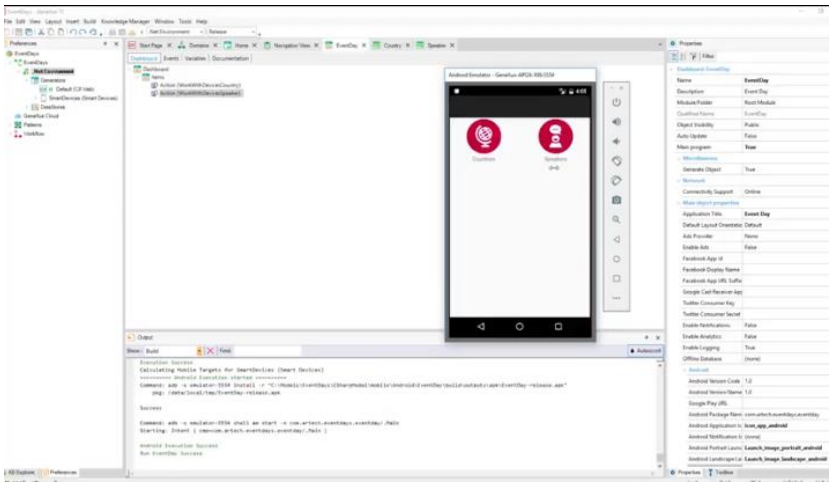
EventDays - GeneXus 15

File Edit View Layout Insert Build Knowledge Manager Window Tools Help

NetEnvironment Release

Preferences

EventDays
EventDays
NetEnvironment
Generators
Default (C# Web)
SmartDevices (Smart Devices)
DataStores
GeneXus Cloud
Patterns
Workflow

Start Page × Domains × Home × Navigation View × EventDay × Country × Speaker ×

Dashboard Events Variables Documentation

Dashboard
Items
Action (WorkWithDevicesCountry)
Action (WorkWithDevicesSpeaker)

Android Emulator - Genexus API24 - WB:5554

4:03

Countries

Speakers

Output

Show: Build Find

Execution Success
Calculating Mobile Targets for SmartDevices (Smart Devices)
========== Android Execution started ==========
Command: adb -s emulator-5554 install -r "C:\Models\EventDays\CSharpModel\Mobile\Android\EventDay\build\outputs\apk\EventDay-release.apk"
pkg: /data/local/tmp/EventDay-release.apk

Success

Command: adb -s emulator-5554 shell am start -n com.artech.eventdays.eventday/.Main
Starting: Intent { cmp=com.artech.eventdays.eventday/.Main }

Android Execution Success
Run EventDay Success

KB Explorer Preferences

Properties

Filter

Dashboard: EventDay

| Name | EventDay |
|---|---|
| Description | Event Day |
| Module/Folder | Root Module |
| Qualified Name | EventDay |
| Object Visibility | Public |
| Auto Update | False |
| Main program | True |
| Miscellaneous | |
| Generate Object | True |
| Network | |
| Connectivity Support | Online |
| Main object properties | |
| Application Title | Event Day |
| Default Layout Orientation | Default |
| Ads Provider | None |
| Enable Ads | False |
| Facebook App Id | |
| Facebook Display Name | |
| Facebook App URL Suffix | |
| Google Cast Receiver App | |
| Twitter Consumer Key | |
| Twitter Consumer Secret | |
| Enable Notifications | False |
| Enable Analytics | False |
| Enable Logging | True |
| Offline Database | (none) |
| Android | |
| Android Version Code | 1.0 |
| Android Version Name | 1.0 |
| Google Play URL | |
| Android Package Name | com.artech.eventdays.eventday |
| Android Application Icon | Icon_app_android |
| Android Notification Icon | (none) |
| Android Portrait Launch | Launch_image_portrait_android |
| Android Landscape Launch | Launch_image_landscape_android |

Properties Toolbox